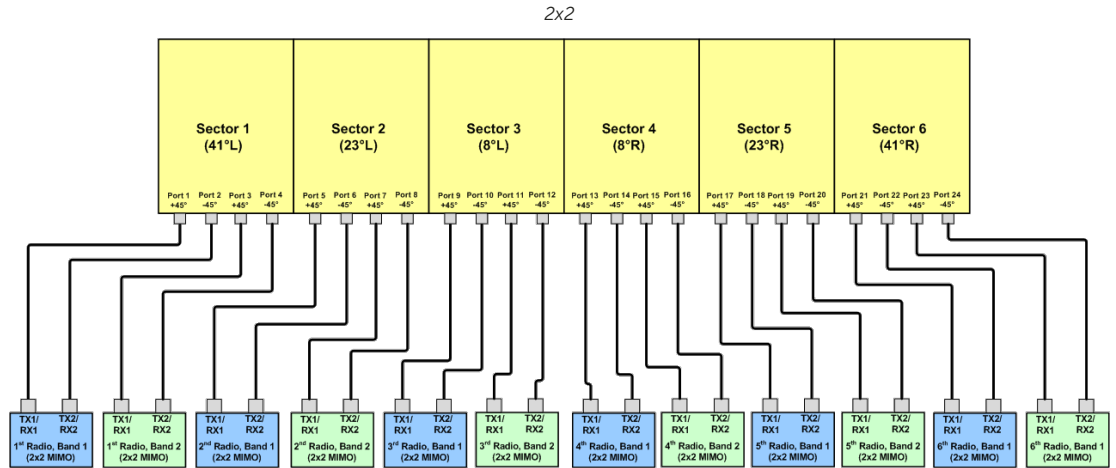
2x2

Sector 1
(41°L)
Port 1 +45°
Port 2 -45°
Port 3 +45°
Port 4 -45°

Sector 2
(23°L)
Port 5 +45°
Port 6 -45°
Port 7 +45°
Port 8 -45°

Sector 3
(8°L)
Port 9 +45°
Port 10 -45°
Port 11 +45°
Port 12 -45°

Sector 4
(8°R)
Port 13 +45°
Port 14 -45°
Port 15 +45°
Port 16 -45°

Sector 5
(23°R)
Port 17 +45°
Port 18 -45°
Port 19 +45°
Port 20 -45°

Sector 6
(41°R)
Port 21 +45°
Port 22 -45°
Port 23 +45°
Port 24 -45°

TX1/RX1 TX2/RX2
1st Radio, Band 1 (2x2 MIMO)

TX1/RX1 TX2/RX2
1st Radio, Band 2 (2x2 MIMO)

TX1/RX1 TX2/RX2
2nd Radio, Band 1 (2x2 MIMO)

TX1/RX1 TX2/RX2
2nd Radio, Band 2 (2x2 MIMO)

TX1/RX1 TX2/RX2
3rd Radio, Band 1 (2x2 MIMO)

TX1/RX1 TX2/RX2
3rd Radio, Band 2 (2x2 MIMO)

TX1/RX1 TX2/RX2
4th Radio, Band 1 (2x2 MIMO)

TX1/RX1 TX2/RX2
4th Radio, Band 2 (2x2 MIMO)

TX1/RX1 TX2/RX2
5th Radio, Band 1 (2x2 MIMO)

TX1/RX1 TX2/RX2
5th Radio, Band 2 (2x2 MIMO)

TX1/RX1 TX2/RX2
6th Radio, Band 1 (2x2 MIMO)

TX1/RX1 TX2/RX2
6th Radio, Band 2 (2x2 MIMO)